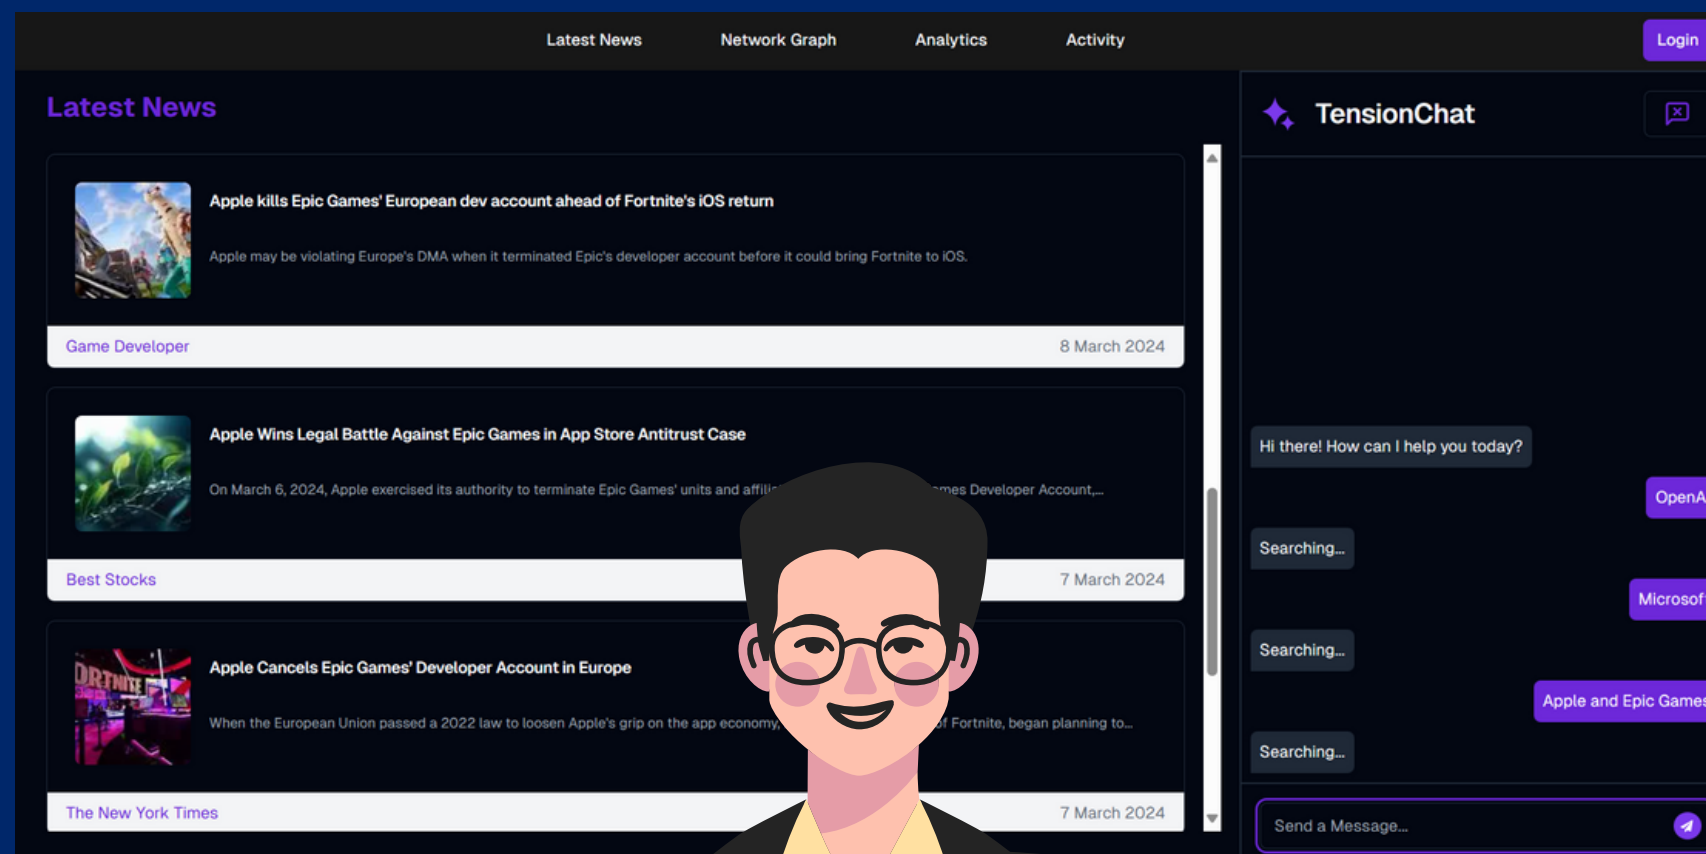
Latest News Network Graph Analytics Activity Login

Latest News

Apple kills Epic Games' European dev account ahead of Fortnite's iOS return

Apple may be violating Europe's DMA when it terminated Epic's developer account before it could bring Fortnite to iOS.

Game Developer 8 March 2024

Apple Wins Legal Battle Against Epic Games in App Store Antitrust Case

On March 6, 2024, Apple exercised its authority to terminate Epic Games' units and affili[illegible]mes Developer Account,...

Best Stocks 7 March 2024

Apple Cancels Epic Games' Developer Account in Europe

When the European Union passed a 2022 law to loosen Apple's grip on the app economy,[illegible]f Fortnite, began planning to...

The New York Times 7 March 2024

TensionChat

Hi there! How can I help you today?

OpenA

Searching...

Microsof

Searching...

Apple and Epic Games

Searching...

Send a Message...